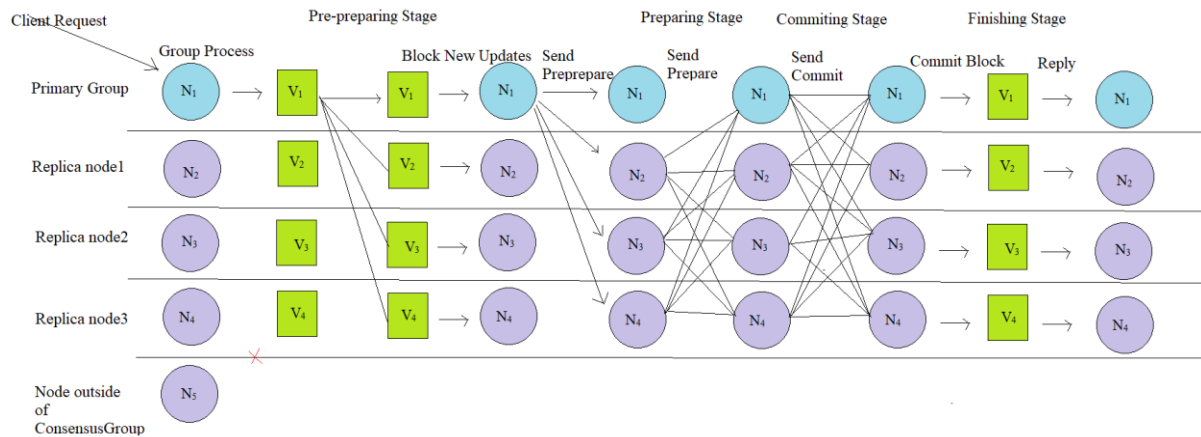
Client Request

Pre-preparing Stage

Preparing Stage

Commiting Stage

Finishing Stage

Group Process

Block New Updates

Send Preprepare

Send Prepare

Send Commit

Commit Block

Reply

Primary Group

$N_1$ $V_1$ $V_1$ $N_1$ $N_1$ $N_1$ $N_1$ $V_1$ $N_1$

Replica node1

$N_2$ $V_2$ $V_2$ $N_2$ $N_2$ $N_2$ $N_2$ $V_2$ $N_2$

Replica node2

$N_3$ $V_3$ $V_3$ $N_3$ $N_3$ $N_3$ $N_3$ $V_3$ $N_3$

Replica node3

$N_4$ $V_4$ $V_4$ $N_4$ $N_4$ $N_4$ $N_4$ $V_4$ $N_4$

Node outside of ConsensusGroup

$N_5$